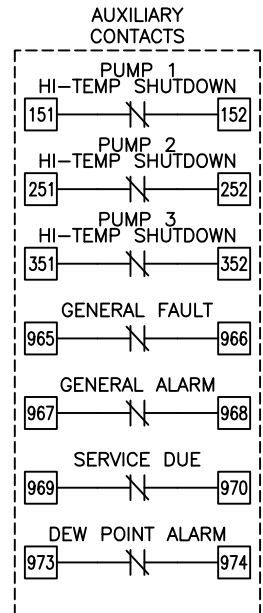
AUXILIARY CONTACTS

PUMP 1
HI–TEMP SHUTDOWN
151
152

PUMP 2
HI–TEMP SHUTDOWN
251
252

PUMP 3
HI–TEMP SHUTDOWN
351
352

GENERAL FAULT
965
966

GENERAL ALARM
967
968

SERVICE DUE
969
970

DEW POINT ALARM
973
974